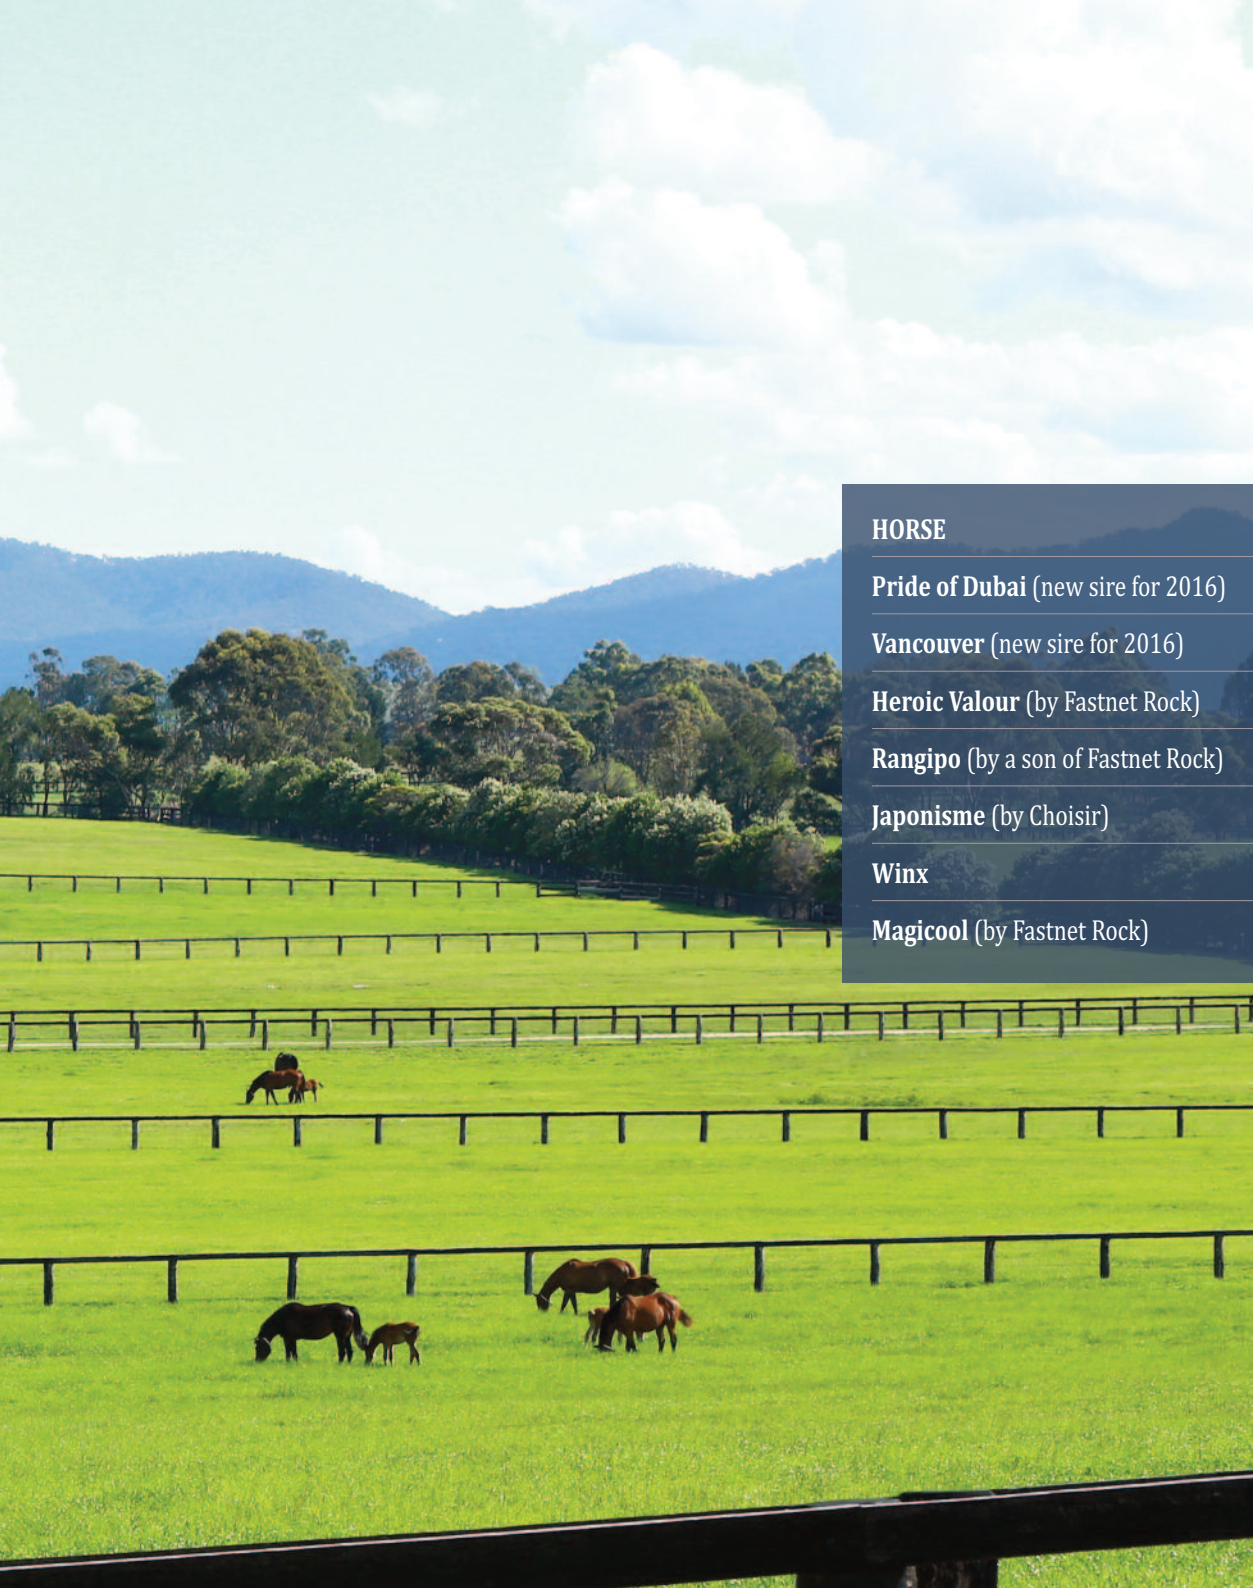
| HORSE |
|---|
| **Pride of Dubai** (new sire for 2016) |
| **Vancouver** (new sire for 2016) |
| **Heroic Valour** (by Fastnet Rock) |
| **Rangipo** (by a son of Fastnet Rock) |
| **Japonisme** (by Choisir) |
| **Winx** |
| **Magicool** (by Fastnet Rock) |